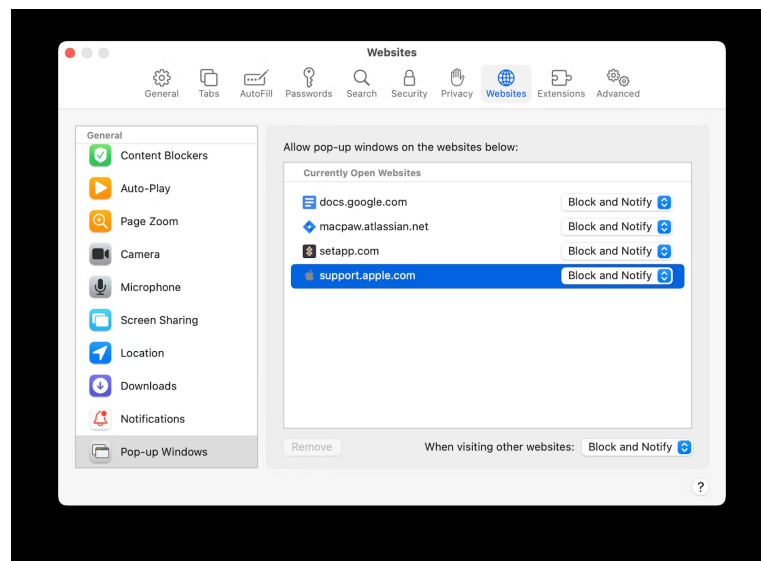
Websites

General Tabs AutoFill Passwords Search Security Privacy Websites Extensions Advanced

General
Content Blockers
Auto-Play
Page Zoom
Camera
Microphone
Screen Sharing
Location
Downloads
Notifications
Pop-up Windows

Allow pop-up windows on the websites below:

Currently Open Websites

| | |
|---|---|
| docs.google.com | Block and Notify |
| macpaw.atlassian.net | Block and Notify |
| setapp.com | Block and Notify |
| support.apple.com | Block and Notify |

Remove

When visiting other websites: Block and Notify

?